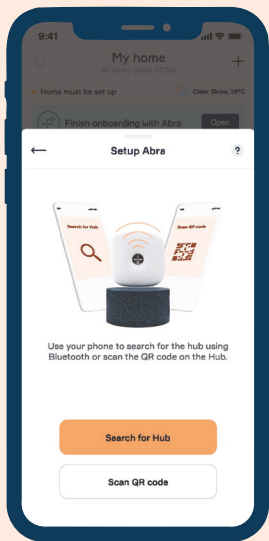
9:41

My home

At home (MHB 07:30)

Home must be set up

Clear Skies, 19°C

Finish onboarding with Abra

Open

Setup Abra

?

Search for Hub

Scan QR code

Use your phone to search for the hub using Bluetooth or scan the QR code on the Hub.

Search for Hub

Scan QR code